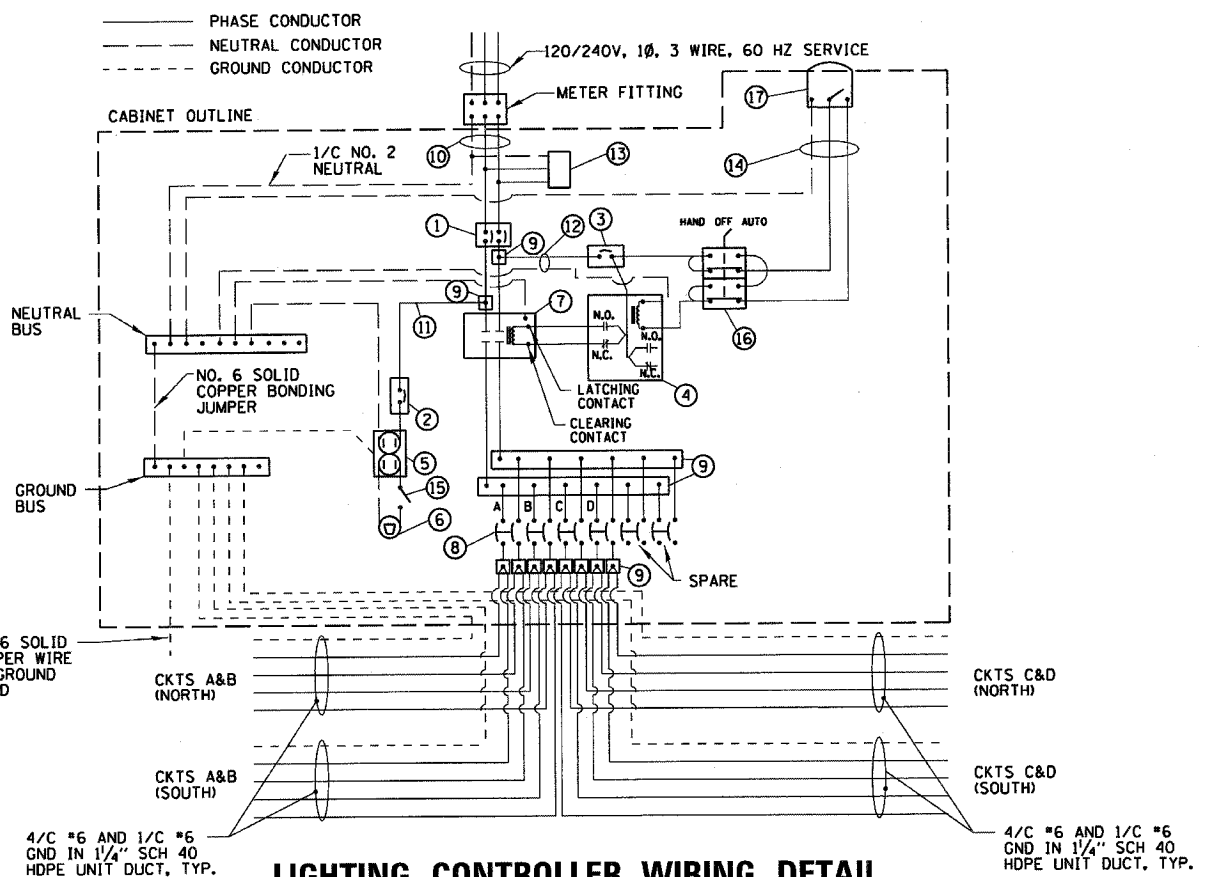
PHASE CONDUCTOR
NEUTRAL CONDUCTOR
GROUND CONDUCTOR

120/240V, 1Ø, 3 WIRE, 60 HZ SERVICE

METER FITTING

CABINET OUTLINE

17

10

13

1/C NO. 2 NEUTRAL

14

1
9
12
3

HAND OFF AUTO

9
7
11

NEUTRAL BUS

N.O.
N.C.
N.O.
N.C.

16

LATCHING CONTACT

4

CLEARING CONTACT

NO. 6 SOLID COPPER BONDING JUMPER

2

5

GROUND BUS

15

6

9

9

A B C D

8

9

SPARE

6 SOLID
PER WIRE
GROUND
D

CKTS A&B (NORTH)

CKTS C&D (NORTH)

CKTS A&B (SOUTH)

CKTS C&D (SOUTH)

4/C #6 AND 1/C #6 GND IN $1\frac{1}{4}$" SCH 40 HDPE UNIT DUCT, TYP.

LIGHTING CONTROLLER WIRING DETAIL

4/C #6 AND 1/C #6 GND IN $1\frac{1}{4}$" SCH 40 HDPE UNIT DUCT, TYP.